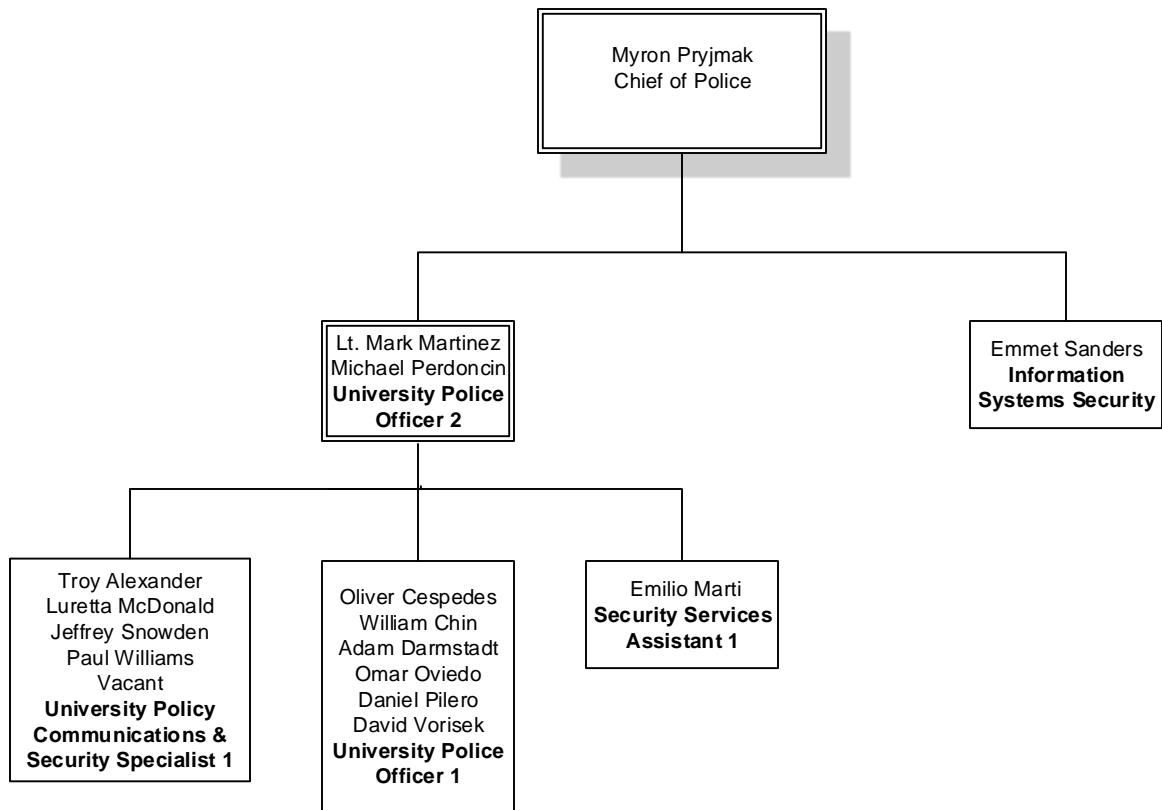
Myron Pryjmak
Chief of Police

Lt. Mark Martinez
Michael Perdoncin
**University Police Officer 2**

Emmet Sanders
**Information Systems Security**

Troy Alexander
Luretta McDonald
Jeffrey Snowden
Paul Williams
Vacant
**University Policy Communications & Security Specialist 1**

Oliver Cespedes
William Chin
Adam Darmstadt
Omar Oviedo
Daniel Pilero
David Vorisek
**University Police Officer 1**

Emilio Marti
**Security Services Assistant 1**